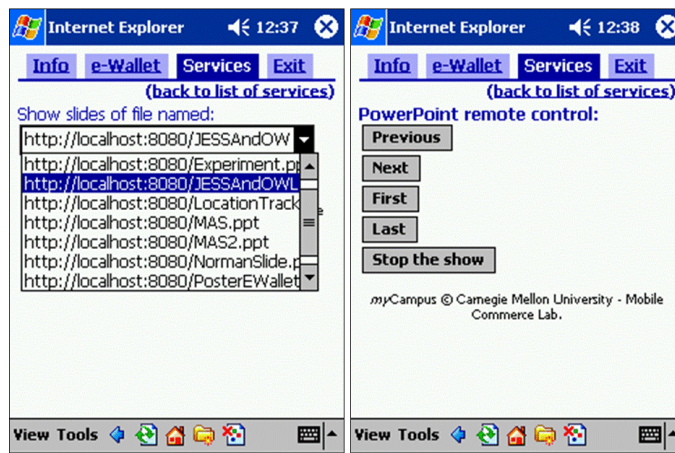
Internet Explorer 12:37

Info e-Wallet Services Exit

(back to list of services)

Show slides of file named:

http://localhost:8080/JESSAndOW

http://localhost:8080/Experiment.p
http://localhost:8080/JESSAndOWL
http://localhost:8080/LocationTrack
http://localhost:8080/MAS.ppt
http://localhost:8080/MAS2.ppt
http://localhost:8080/NormanSlide.p
http://localhost:8080/PosterEWallet

View Tools

Internet Explorer 12:38

Info e-Wallet Services Exit

(back to list of services)

PowerPoint remote control:

Previous

Next

First

Last

Stop the show

myCampus © Carnegie Mellon University - Mobile Commerce Lab.

View Tools